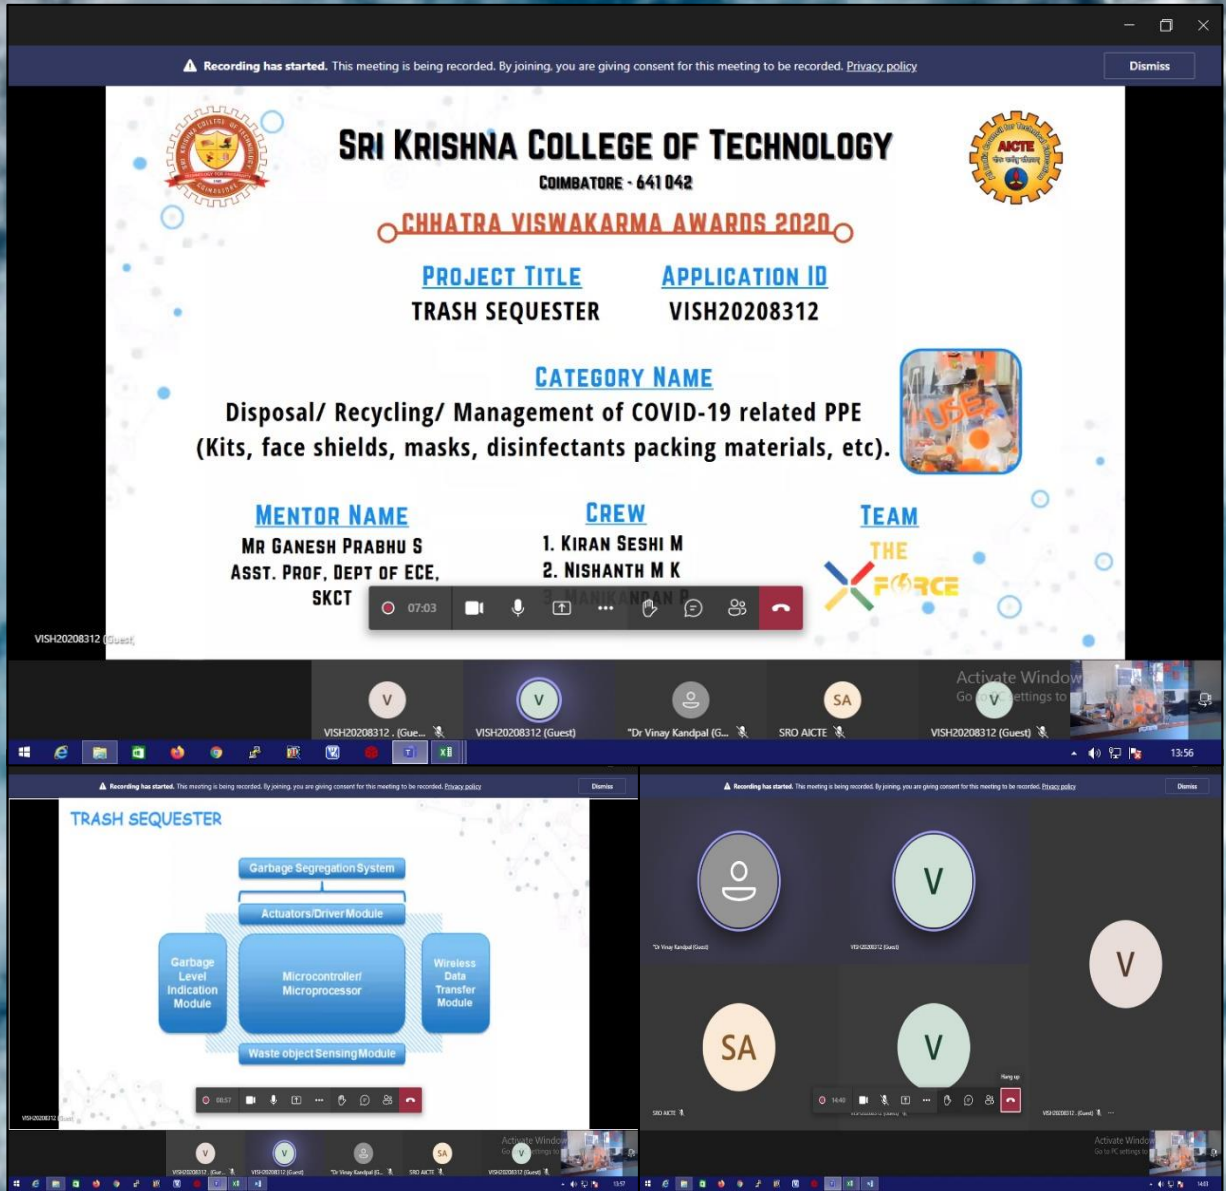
Recording has started. This meeting is being recorded. By joining, you are giving consent for this meeting to be recorded. Privacy policy

Dismiss

SRI KRISHNA COLLEGE OF TECHNOLOGY
COIMBATORE - 641 042

AICTE

CHHATRA VISWAKARMA AWARDS 2020

PROJECT TITLE
TRASH SEQUESTER

APPLICATION ID
VISH20208312

CATEGORY NAME
Disposal/ Recycling/ Management of COVID-19 related PPE (Kits, face shields, masks, disinfectants packing materials, etc).

MENTOR NAME
MR GANESH PRABHU S
ASST. PROF, DEPT OF ECE, SKCT

CREW
1. KIRAN SESHI M
2. NISHANTH M K
3. MANIKANDAN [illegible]

TEAM
THE X FORCE

07:03

VISH20208312 (Guest)

V
VISH20208312 . (Gue...
V
VISH20208312 (Guest)
"Dr Vinay Kandpal (G...
SA
SRO AICTE
Activate Windows
Go to PC settings to
V
VISH20208312 (Guest)

13:56

Recording has started. This meeting is being recorded. By joining, you are giving consent for this meeting to be recorded. Privacy policy

Dismiss

TRASH SEQUESTER

Garbage Segregation System
Actuators/Driver Module
Garbage Level Indication Module
Microcontroller/ Microprocessor
Wireless Data Transfer Module
Waste object Sensing Module

08:57

Recording has started. This meeting is being recorded. By joining, you are giving consent for this meeting to be recorded. Privacy policy

Dismiss

"Dr Vinay Kandpal (Guest)
V
VISH20208312 (Guest)
V
SA
SRO AICTE
V
Hang up
14:40
VISH20208312 . (Guest)
Activate Windows
Go to PC settings to